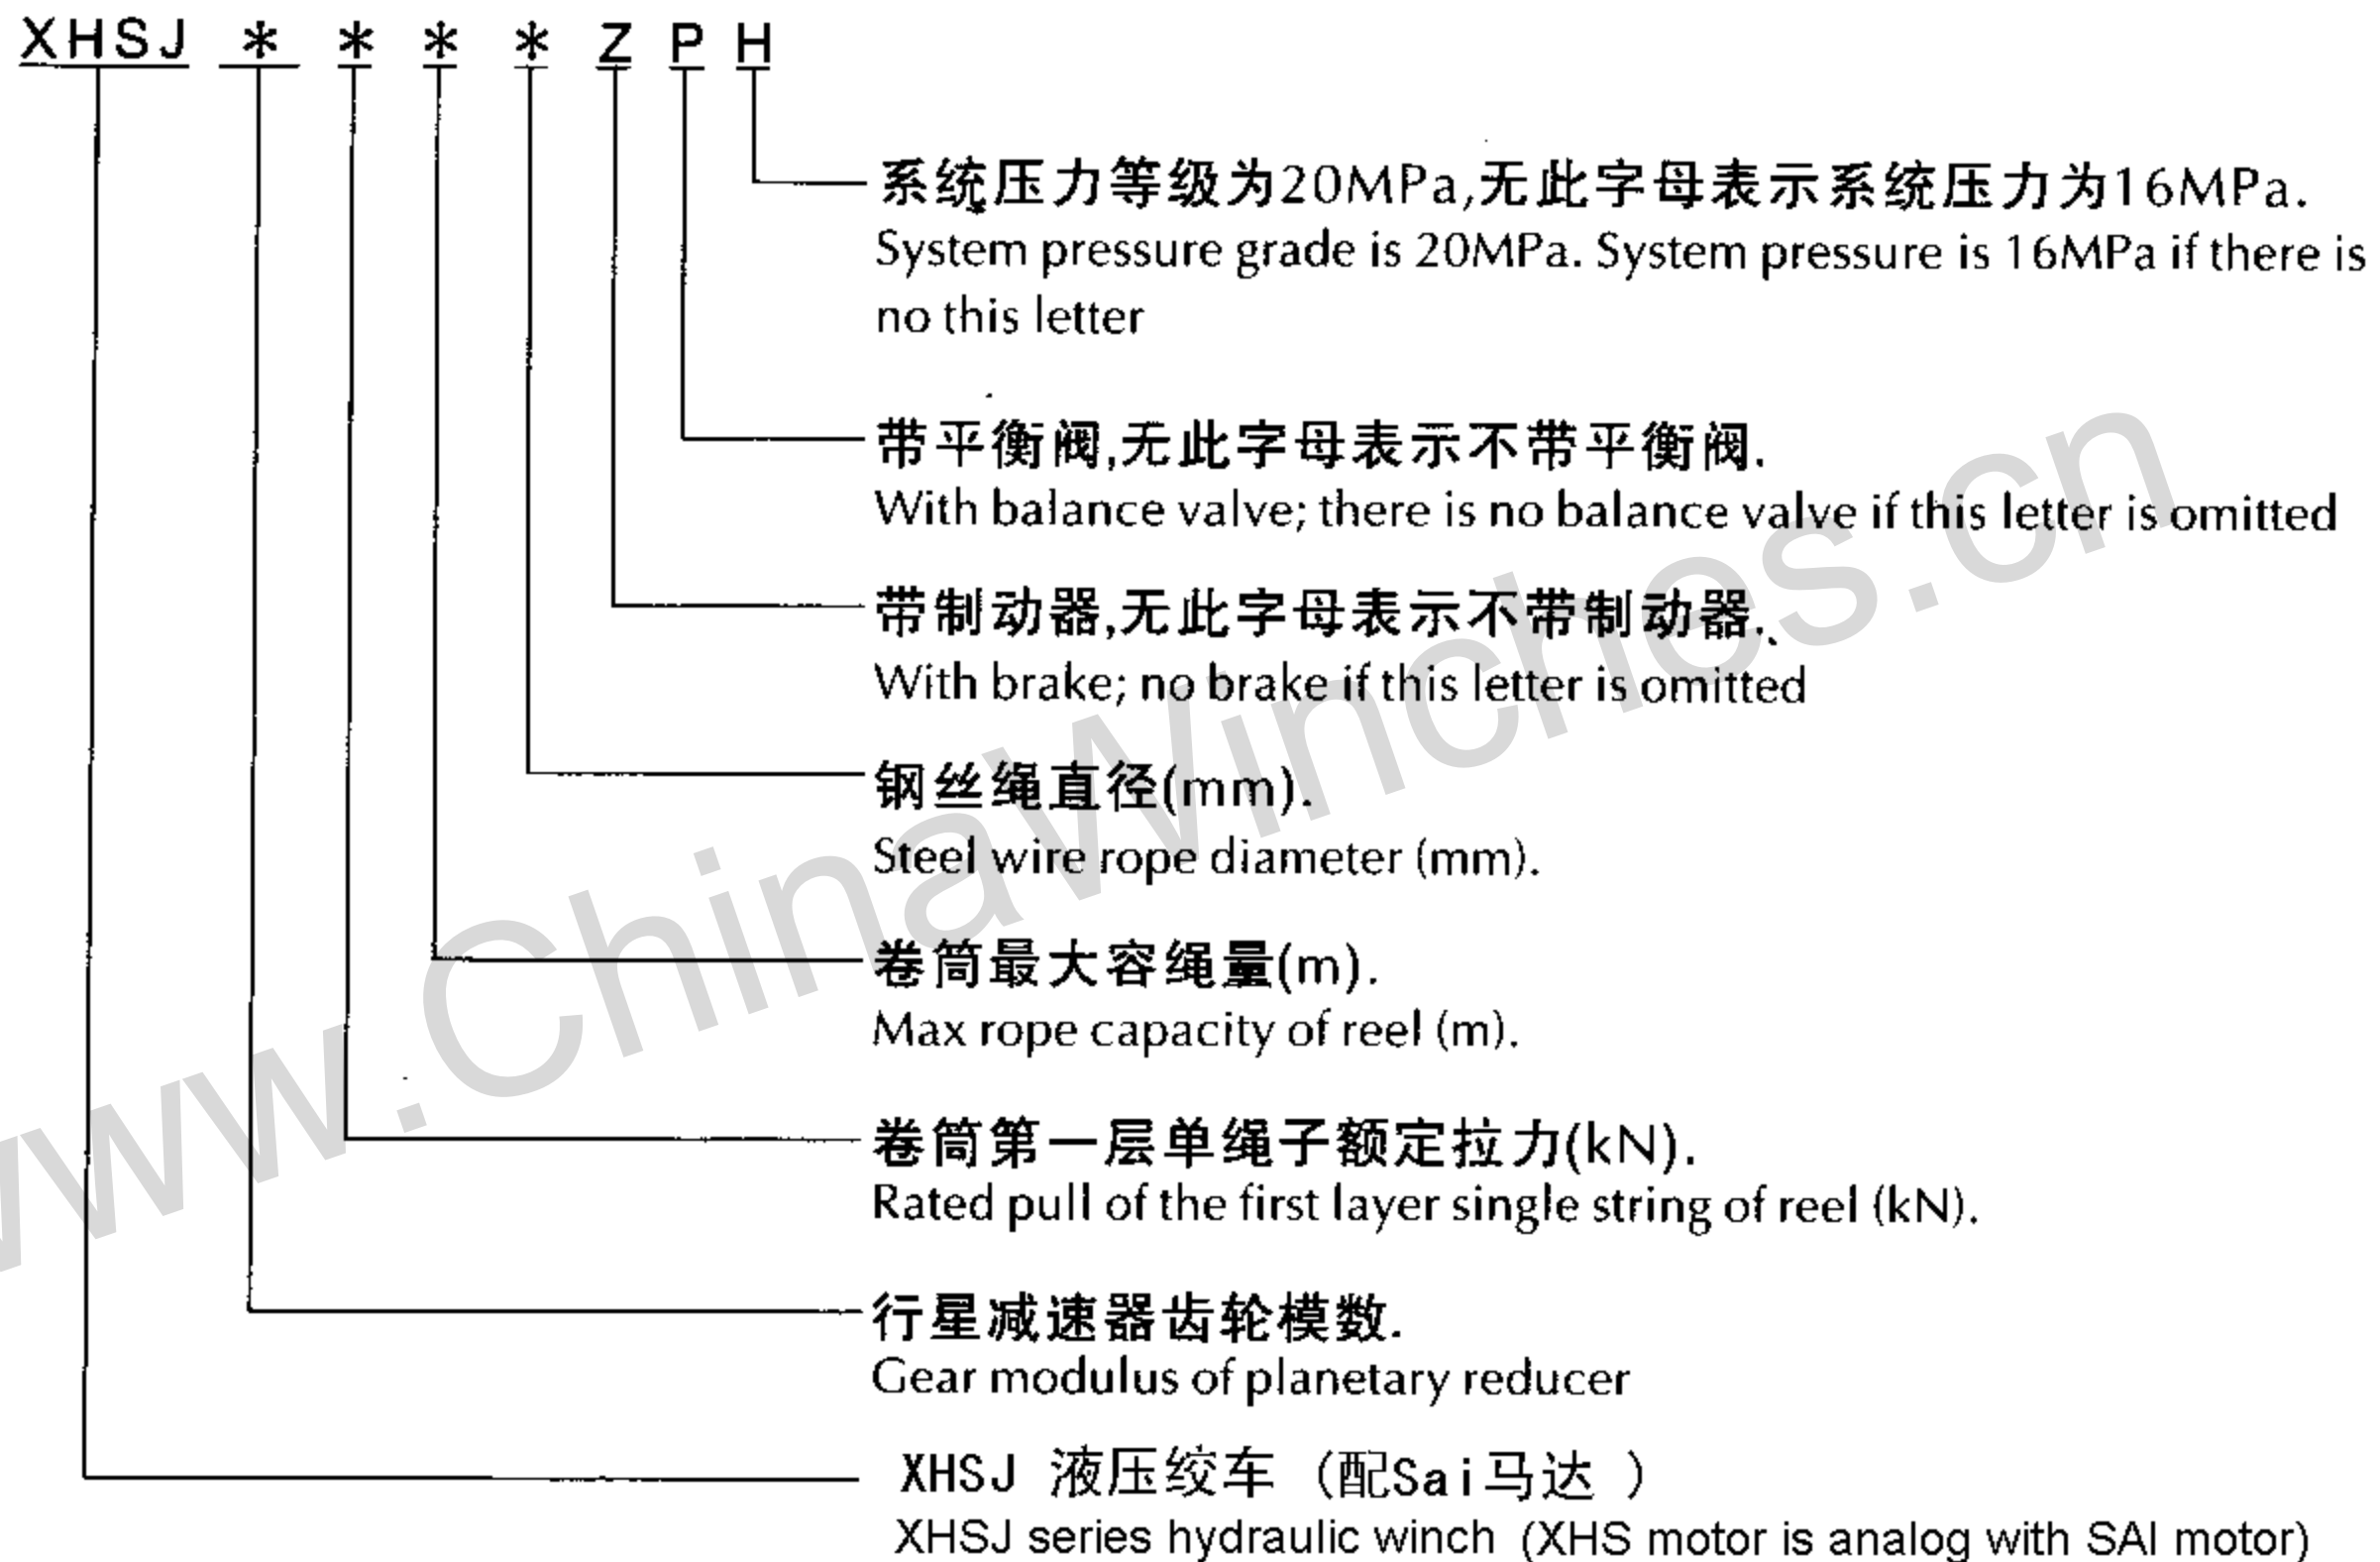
XHSJ * * * * Z P H

系统压力等级为20MPa,无此字母表示系统压力为16MPa.
System pressure grade is 20MPa. System pressure is 16MPa if there is no this letter

带平衡阀,无此字母表示不带平衡阀.
With balance valve; there is no balance valve if this letter is omitted

带制动器,无此字母表示不带制动器.
With brake; no brake if this letter is omitted

钢丝绳直径(mm).
Steel wire rope diameter (mm).

卷筒最大容绳量(m).
Max rope capacity of reel (m).

卷筒第一层单绳子额定拉力(kN).
Rated pull of the first layer single string of reel (kN).

行星减速器齿轮模数.
Gear modulus of planetary reducer

XHSJ 液压绞车（配Sai马达 ）
XHSJ series hydraulic winch（XHS motor is analog with SAI motor)

www.ChinaWinches.cn